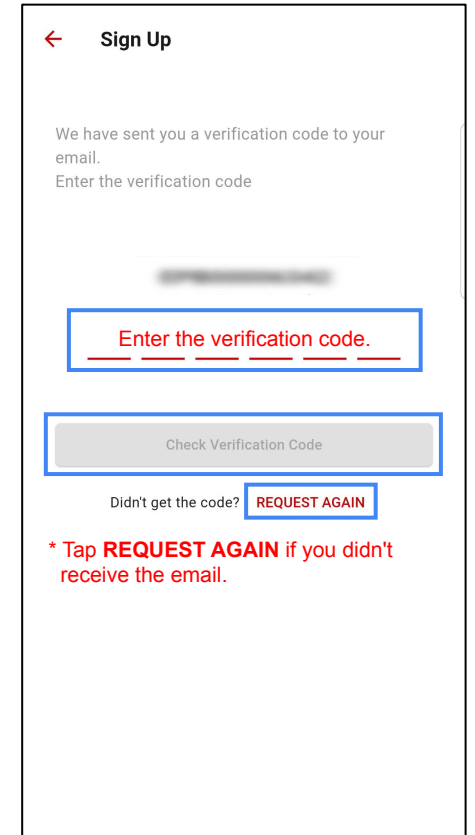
Sign Up

We have sent you a verification code to your email.
Enter the verification code

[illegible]

Enter the verification code.

Check Verification Code

Didn't get the code? REQUEST AGAIN

* Tap **REQUEST AGAIN** if you didn't receive the email.